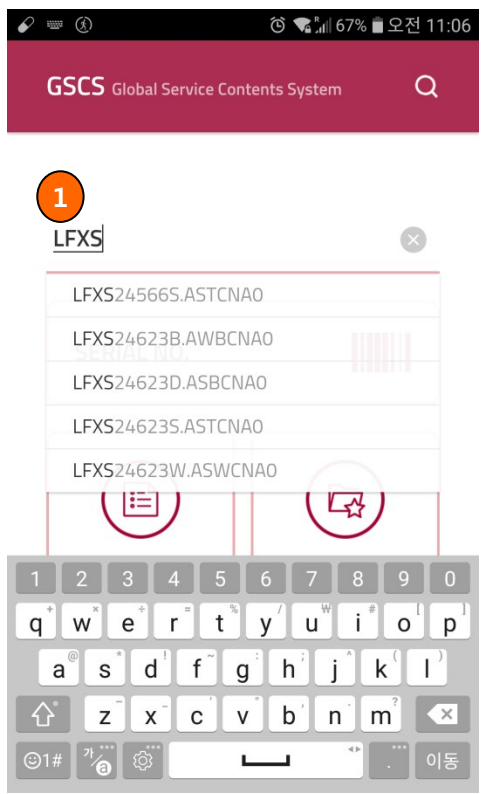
67% 오전 11:06

GSCS Global Service Contents System

1

LFXS

LFXS24566S.ASTCNA0
LFXS24623B.AWBCNA0
LFXS24623D.ASBCNA0
LFXS24623S.ASTCNA0
LFXS24623W.ASWCNA0

SERIAL NO.

1 2 3 4 5 6 7 8 9 0
q w e r t y u i o p
a s d f g h j k l
z x c v b n m
☺1# 가/a , . 이동